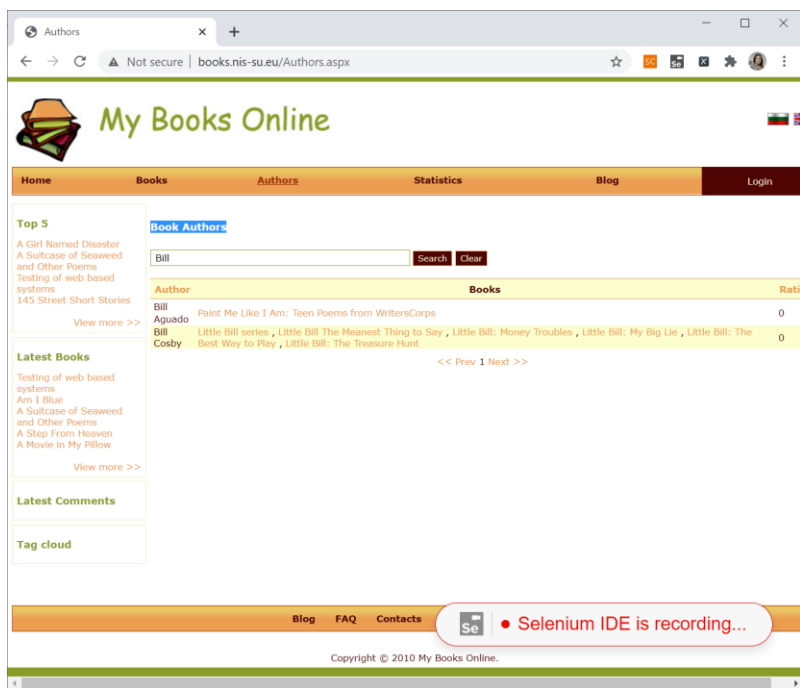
Authors
Not secure | books.nis-su.eu/Authors.aspx
SC Se

My Books Online

Home Books Authors Statistics Blog Login

Top 5
A Girl Named Disaster
A Suitcase of Seaweed and Other Poems
Testing of web based systems
145 Street Short Stories
View more >>

Latest Books
Testing of web based systems
Am I Blue
A Suitcase of Seaweed and Other Poems
A Step From Heaven
A Movie in My Pillow
View more >>

Latest Comments

Tag cloud

Book Authors

Bill
Search Clear

| Author | Books | Rati |
|---|---|---|
| Bill Aguado | Paint Me Like I Am: Teen Poems from WritersCorps | 0 |
| Bill Cosby | Little Bill series , Little Bill The Meanest Thing to Say , Little Bill: Money Troubles , Little Bill: My Big Lie , Little Bill: The Best Way to Play , Little Bill: The Treasure Hunt | 0 |

<< Prev 1 Next >>

Blog FAQ Contacts

Se Selenium IDE is recording...

Copyright © 2010 My Books Online.